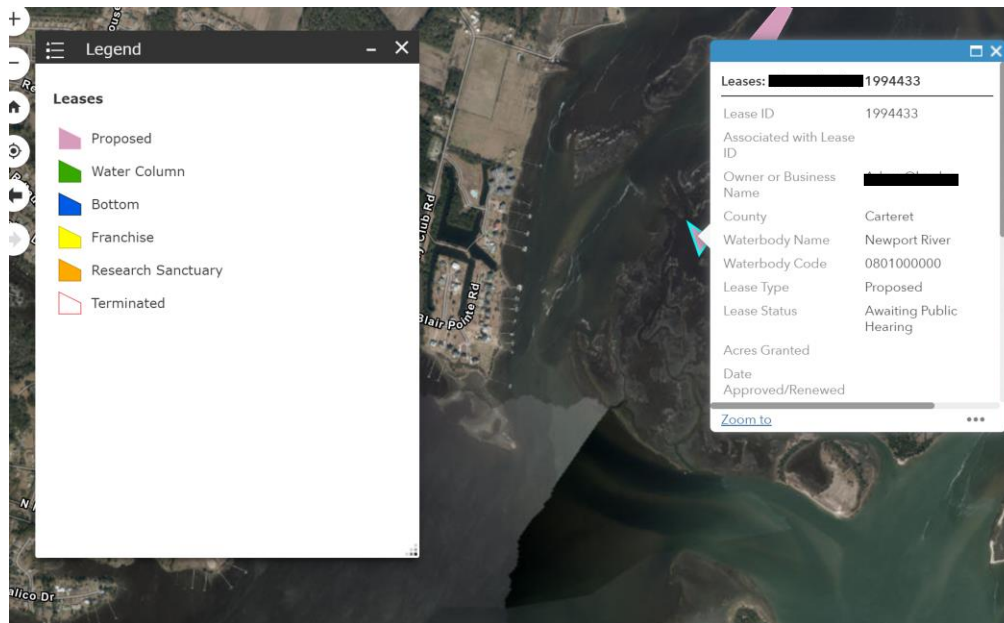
+
−
Legend
Leases
Proposed
Water Column
Bottom
Franchise
Research Sanctuary
Terminated

Club Rd
Blair Pointe Rd
N
alico Dr

Leases: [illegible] 1994433
| | |
|---|---|
| Lease ID | 1994433 |
| Associated with Lease ID | |
| Owner or Business Name | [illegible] |
| County | Carteret |
| Waterbody Name | Newport River |
| Waterbody Code | 0801000000 |
| Lease Type | Proposed |
| Lease Status | Awaiting Public Hearing |
| Acres Granted | |
| Date Approved/Renewed | |

Zoom to
•••